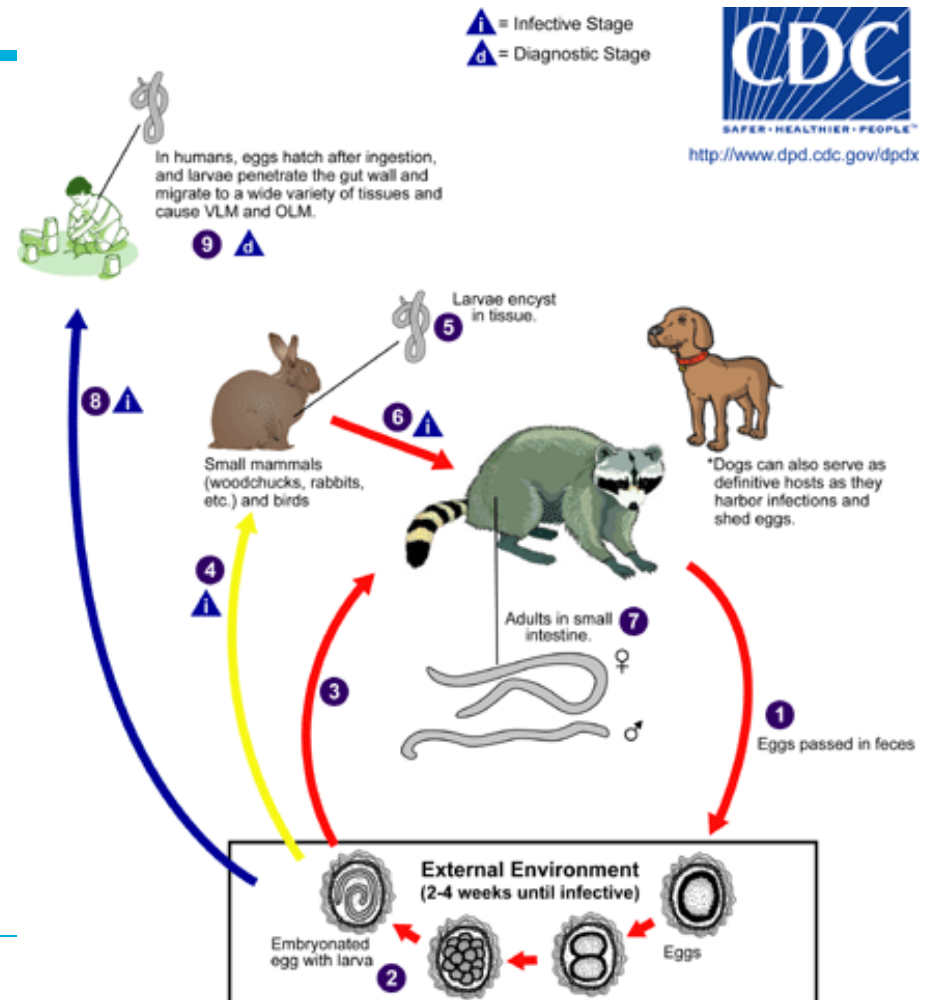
i = Infective Stage
d = Diagnostic Stage

CDC
SAFER · HEALTHIER · PEOPLE™
http://www.dpd.cdc.gov/dpdx

In humans, eggs hatch after ingestion, and larvae penetrate the gut wall and migrate to a wide variety of tissues and cause VLM and OLM.

9 d

Larvae encyst in tissue. 5

8 i

6 i

Small mammals (woodchucks, rabbits, etc.) and birds

*Dogs can also serve as definitive hosts as they harbor infections and shed eggs.

4 i

Adults in small intestine. 7

♀

3

♂

1
Eggs passed in feces

External Environment
(2-4 weeks until infective)

Embryonated egg with larva

2

Eggs